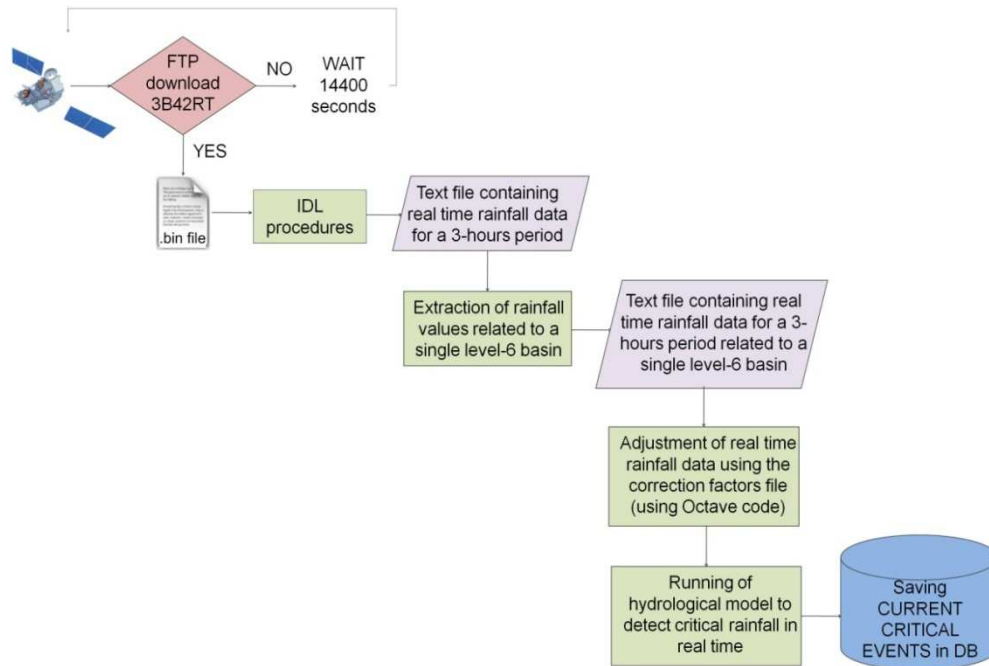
FTP download 3B42RT

NO

WAIT 14400 seconds

YES

.bin file

IDL procedures

Text file containing real time rainfall data for a 3-hours period

Extraction of rainfall values related to a single level-6 basin

Text file containing real time rainfall data for a 3-hours period related to a single level-6 basin

Adjustment of real time rainfall data using the correction factors file (using Octave code)

Running of hydrological model to detect critical rainfall in real time

Saving CURRENT CRITICAL EVENTS in DB